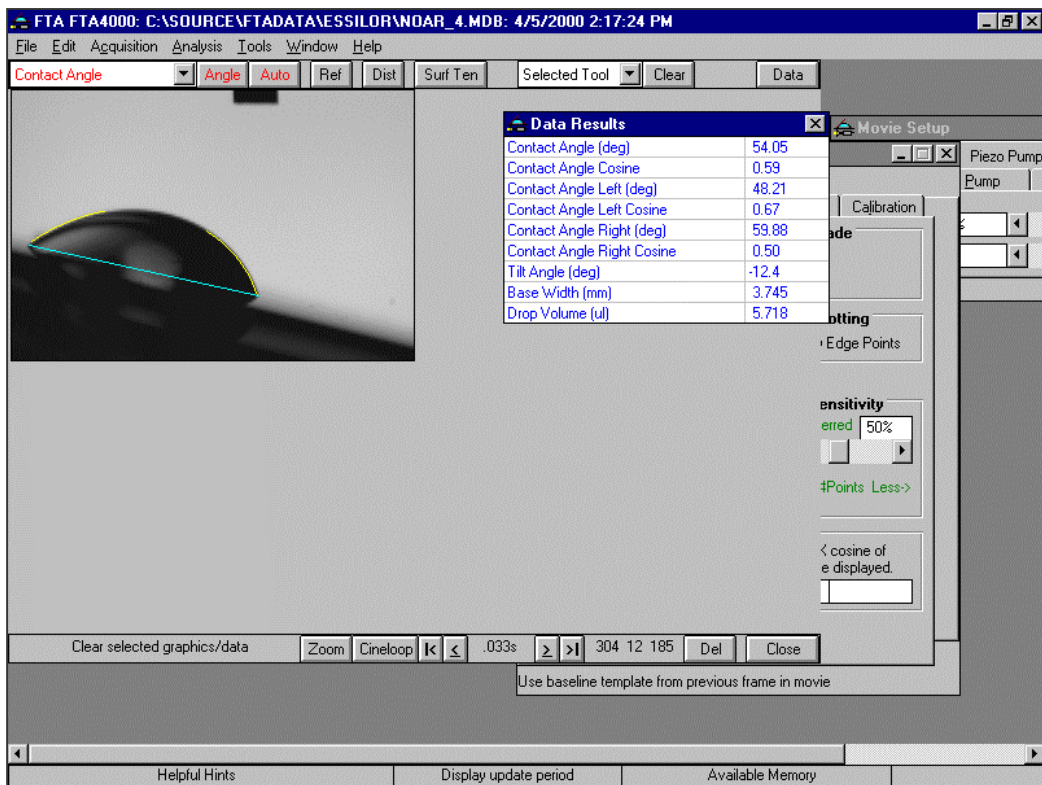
FTA FTA4000: C:\SOURCE\FTADATA\ESSILOR\NOAR_4.MDB: 4/5/2000 2:17:24 PM

File Edit Acquisition Analysis Tools Window Help

Contact Angle | Angle | Auto | Ref | Dist | Surf Ten | Selected Tool | Clear | Data

Data Results

| | |
|---|---|
| Contact Angle (deg) | 54.05 |
| Contact Angle Cosine | 0.59 |
| Contact Angle Left (deg) | 48.21 |
| Contact Angle Left Cosine | 0.67 |
| Contact Angle Right (deg) | 59.88 |
| Contact Angle Right Cosine | 0.50 |
| Tilt Angle (deg) | -12.4 |
| Base Width (mm) | 3.745 |
| Drop Volume (ul) | 5.718 |

Movie Setup

Piezo Pump

Pump

Calibration

ade

otting

Edge Points

ensitivity

erred 50%

#Points Less->

< cosine of

e displayed.

Clear selected graphics/data | Zoom | Cineloop | .033s | 304 12 185 | Del | Close

Use baseline template from previous frame in movie

Helpful Hints | Display update period | Available Memory